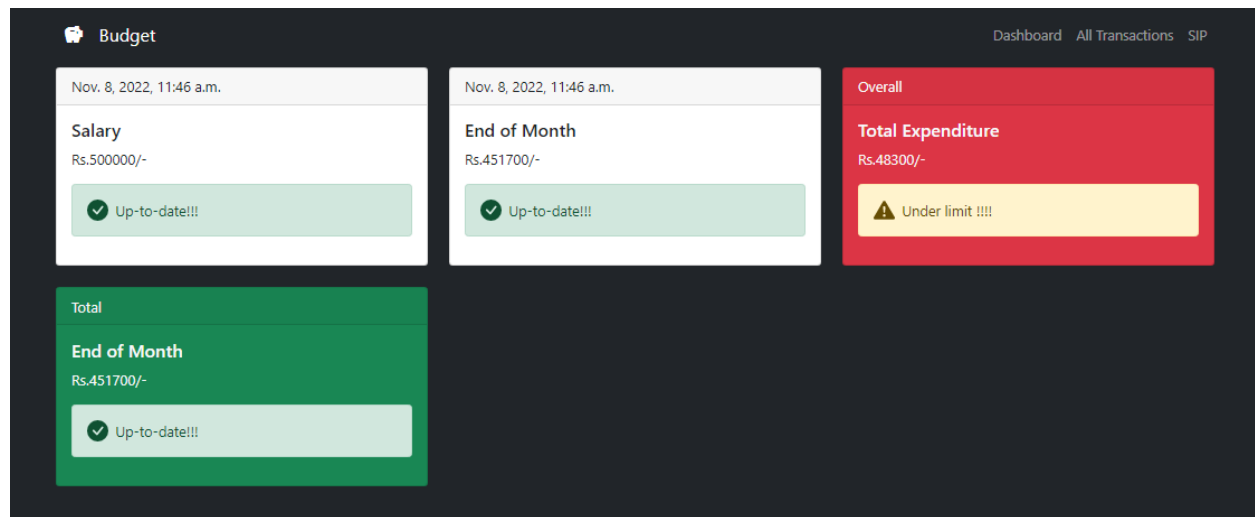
Budget

Dashboard All Transactions SIP

Nov. 8, 2022, 11:46 a.m.

Salary

Rs.500000/-

Up-to-date!!!

Nov. 8, 2022, 11:46 a.m.

End of Month

Rs.451700/-

Up-to-date!!!

Overall

Total Expenditure

Rs.48300/-

Under limit !!!!

Total

End of Month

Rs.451700/-

Up-to-date!!!